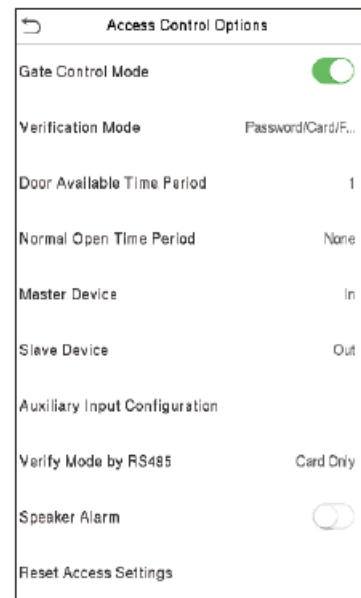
Access Control Options

Gate Control Mode

Verification Mode Password/Card/F...

Door Available Time Period 1

Normal Open Time Period None

Master Device In

Slave Device Out

Auxiliary Input Configuration

Verify Mode by RS485 Card Only

Speaker Alarm

Reset Access Settings